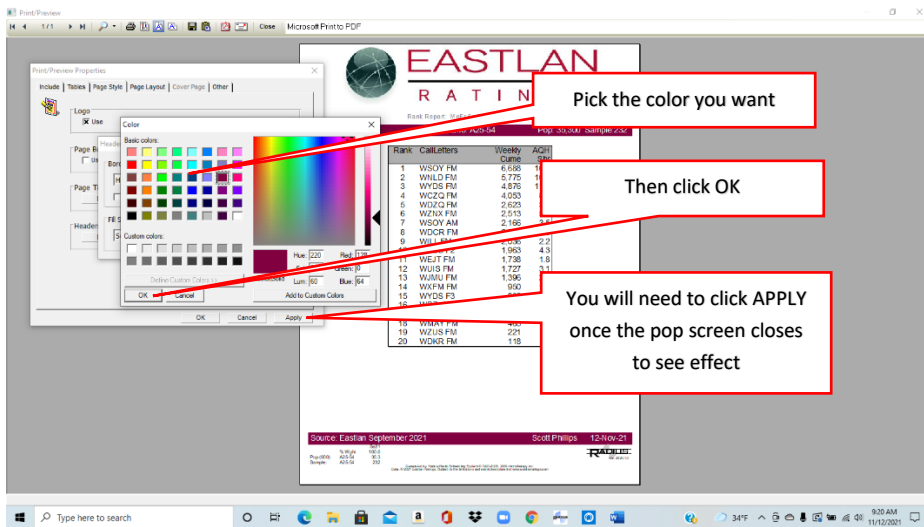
Print/Preview

1/1

Close Microsoft Print to PDF

Print/Preview Properties

Include | Tables | Page Style | Page Layout | Cover Page | Other |

Logo

Use

Page B

Page T

Heade

Color

Basic colors:

Custom colors:

Define Custom Colors >>

OK Cancel

Hue: 220 Red: 128

Sat: Green: 0

Color|Solid Lum: 60 Blue: 64

Add to Custom Colors

OK Cancel Apply

EASTLAN

RATIN

Rank Report

A25-54 Pop: 35,300 Sample: 232

| Rank | CallLetters | Weekly Cume | AQH Shr |
|---|---|---|---|
| 1 | WSOY FM | 6,688 | |
| 2 | WNLD FM | 5,775 | |
| 3 | WYDS FM | 4,876 | |
| 4 | WCZQ FM | 4,053 | |
| 5 | WDZQ FM | 2,623 | |
| 6 | WZNX FM | 2,513 | |
| 7 | WSOY AM | 2,166 | |
| 8 | WDCR FM | | |
| 9 | WILL FM | 2,036 | 2.2 |
| 10 | | 1,963 | 4.3 |
| 11 | WEJT FM | 1,738 | 1.8 |
| 12 | WUIS FM | 1,727 | 3.1 |
| 13 | WJMU FM | 1,396 | |
| 14 | WXFM FM | 950 | |
| 15 | WYDS F3 | | |
| 18 | WMAY FM | 465 | |
| 19 | WZUS FM | 221 | |
| 20 | WDKR FM | 118 | |

Source: Eastlan September 2021 Scott Phillips 12-Nov-21

Pick the color you want

Then click OK

You will need to click APPLY once the pop screen closes to see effect

Type here to search

34°F

9:20 AM 11/12/2021